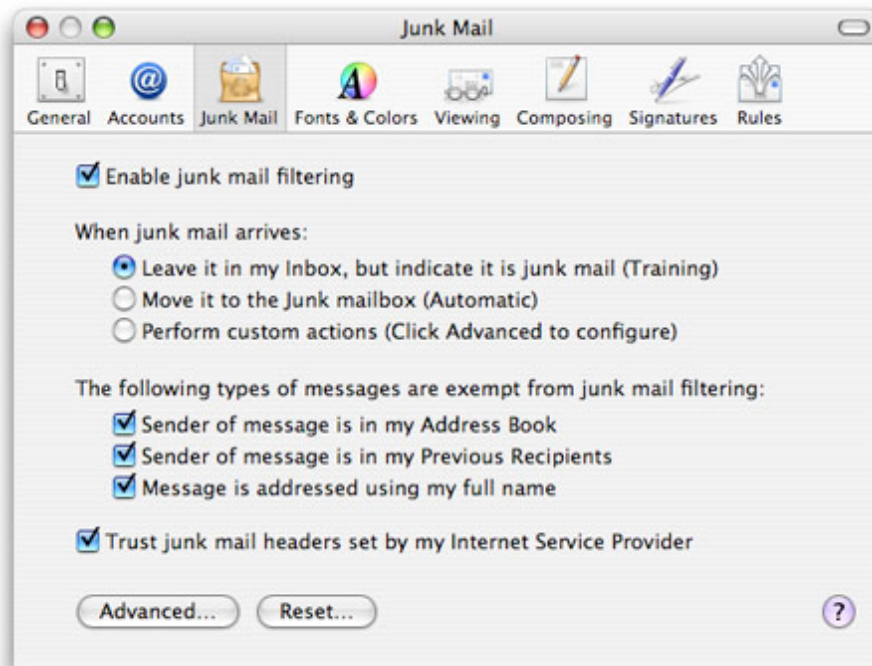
Junk Mail

General Accounts Junk Mail Fonts & Colors Viewing Composing Signatures Rules

Enable junk mail filtering

When junk mail arrives:

Leave it in my Inbox, but indicate it is junk mail (Training)
Move it to the Junk mailbox (Automatic)
Perform custom actions (Click Advanced to configure)

The following types of messages are exempt from junk mail filtering:

Sender of message is in my Address Book
Sender of message is in my Previous Recipients
Message is addressed using my full name

Trust junk mail headers set by my Internet Service Provider

Advanced... Reset...

?